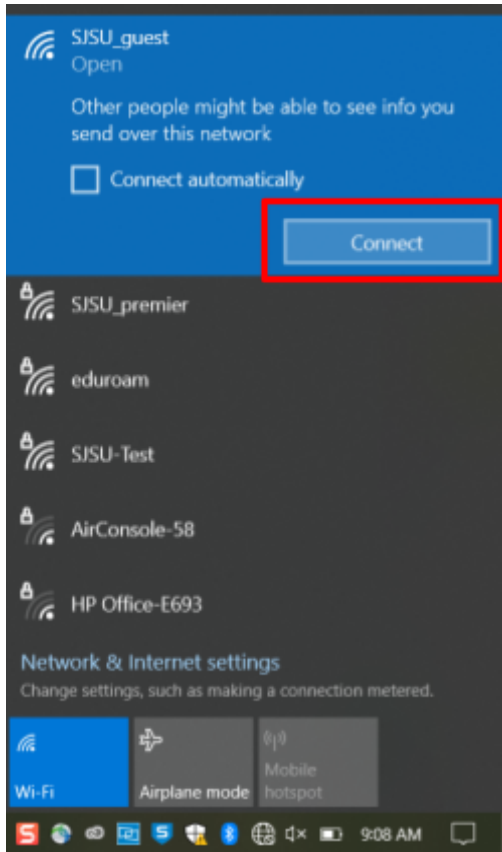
SJSU_guest
Open

Other people might be able to see info you send over this network

Connect automatically

Connect

SJSU_premier

eduroam

SJSU-Test

AirConsole-58

HP Office-E693

Network & Internet settings
Change settings, such as making a connection metered.

Wi-Fi

Airplane mode

Mobile hotspot

9:08 AM